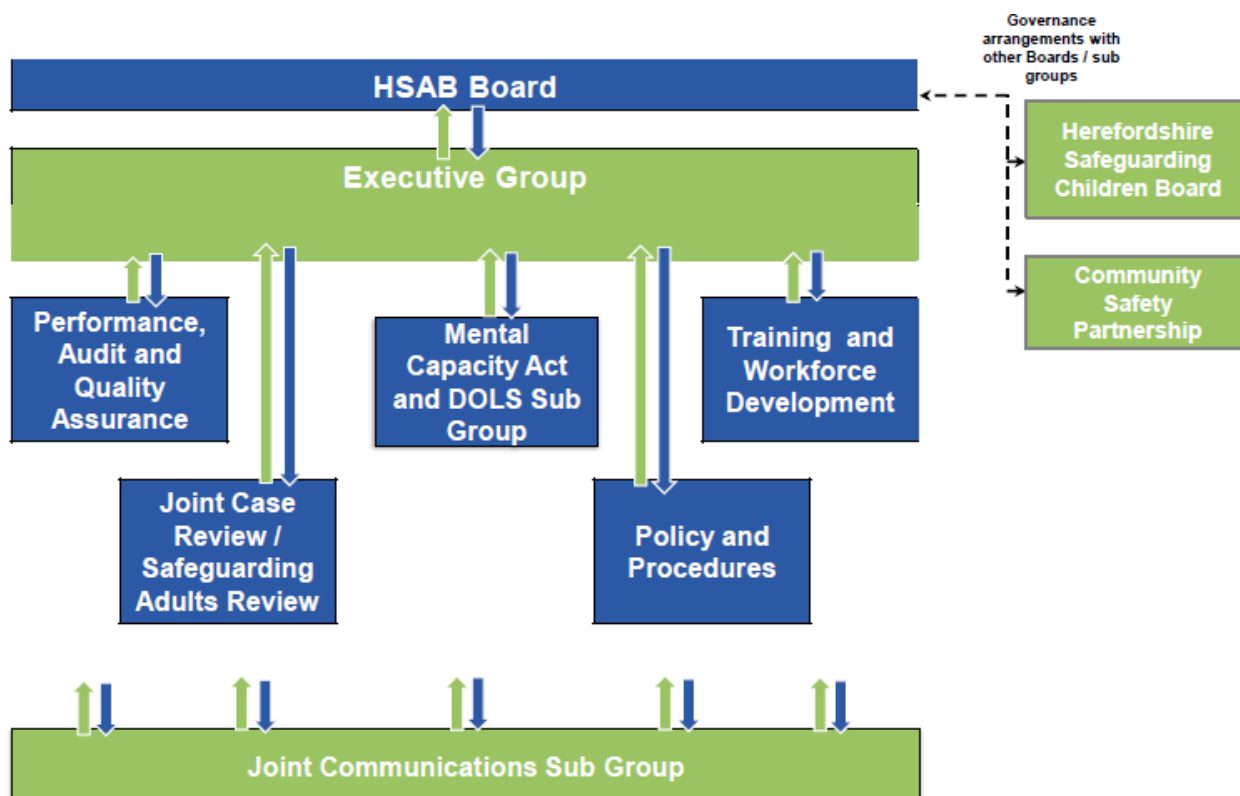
Governance arrangements with other Boards / sub groups

HSAB Board

Herefordshire Safeguarding Children Board

Executive Group

Community Safety Partnership

Performance, Audit and Quality Assurance

Mental Capacity Act and DOLS Sub Group

Training and Workforce Development

Joint Case Review / Safeguarding Adults Review

Policy and Procedures

Joint Communications Sub Group